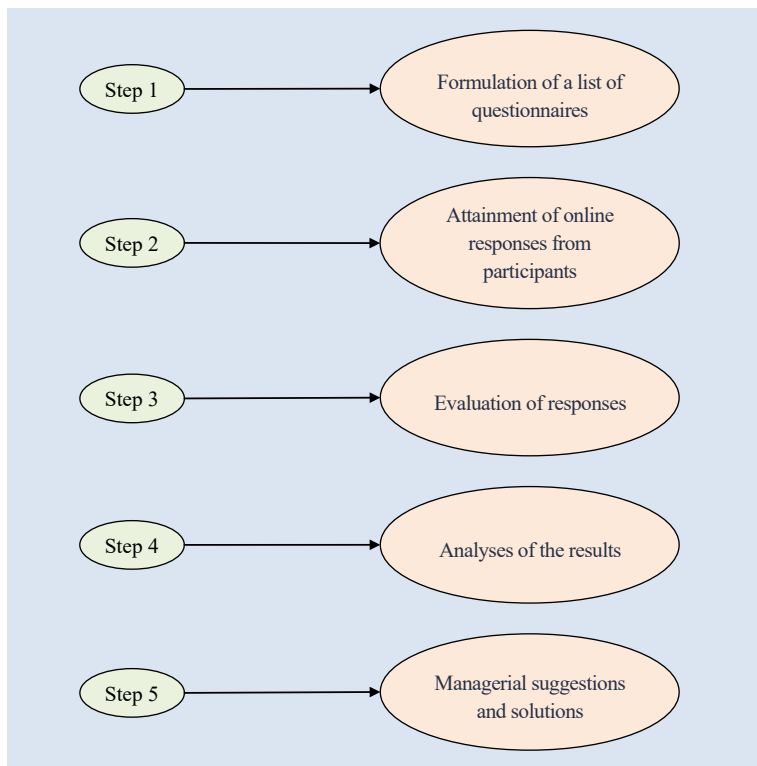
Step 1

Formulation of a list of questionnaires

Step 2

Attainment of online responses from participants

Step 3

Evaluation of responses

Step 4

Analyses of the results

Step 5

Managerial suggestions and solutions